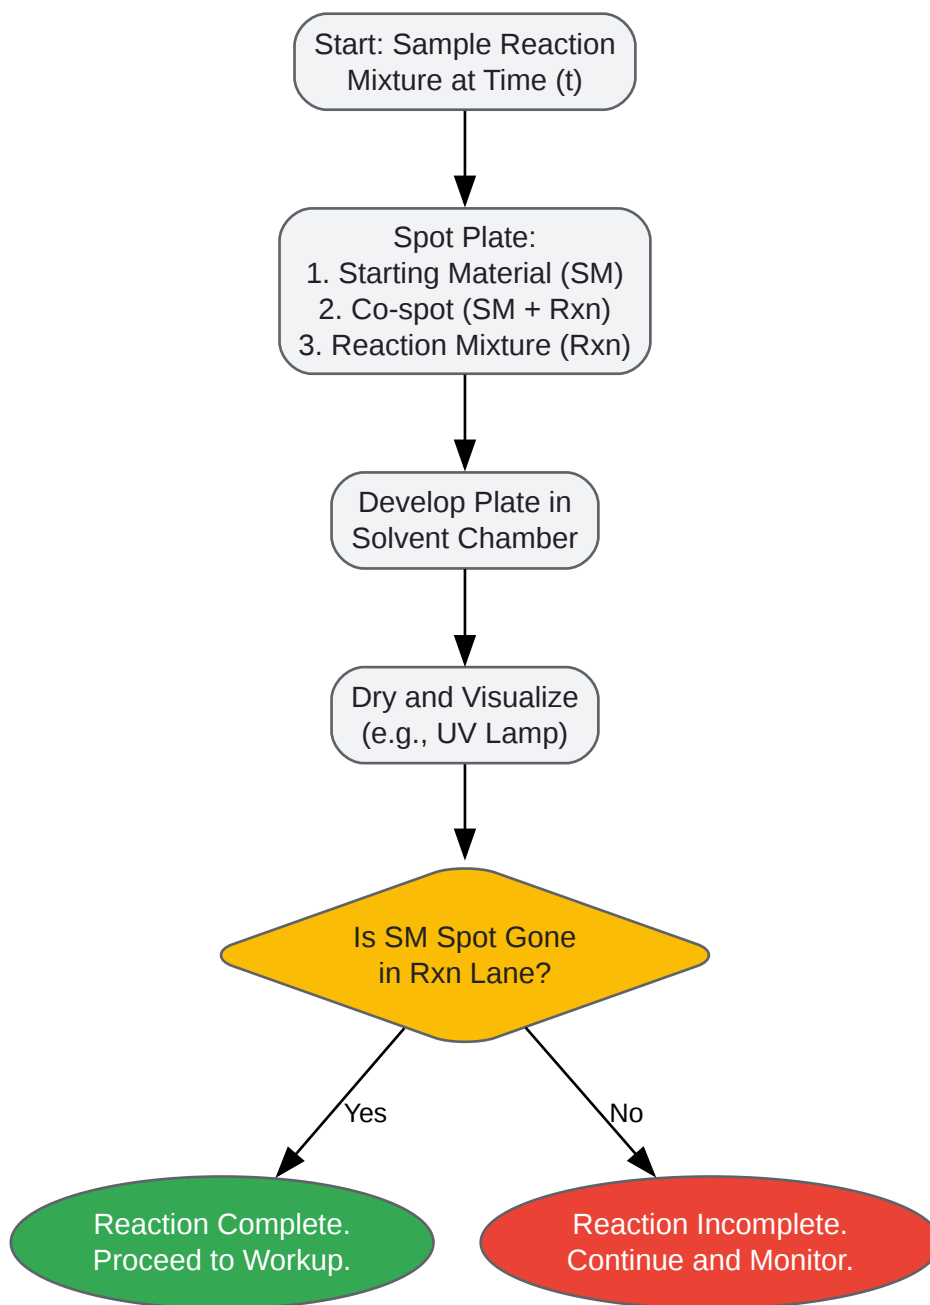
Start: Sample Reaction Mixture at Time (t)

Spot Plate:
1. Starting Material (SM)
2. Co-spot (SM + Rxn)
3. Reaction Mixture (Rxn)

Develop Plate in Solvent Chamber

Dry and Visualize (e.g., UV Lamp)

Is SM Spot Gone in Rxn Lane?

Yes

No

Reaction Complete. Proceed to Workup.

Reaction Incomplete. Continue and Monitor.